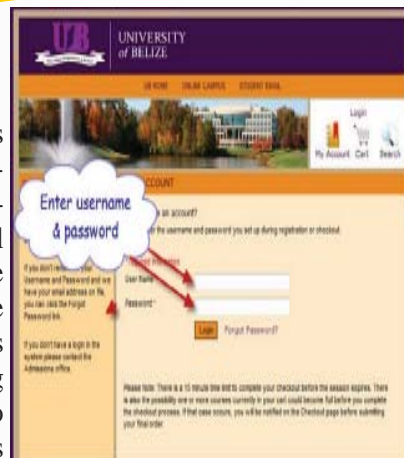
UB

UNIVERSITY of BELIZE

UB HOME ONLINE CAMPUS STUDENT EMAIL

Login

My Account Cart Search

ACCOUNT

Enter username & password

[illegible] an account?

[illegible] the username and password you set up during registration or checkout.

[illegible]

User Name*

Password*

Login Forgot Password?

If you don't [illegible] your Username and Password and we have your email address on file, you can click the Forgot Password link.

If you don't have a login in the system please contact the Admissions office.

Please Note: There is a 15 minute time limit to complete your checkout before the session expires. There is also the possibility one or more courses currently in your cart could become full before you complete the checkout process. If that case occurs, you will be notified on the Checkout page before submitting your final order.